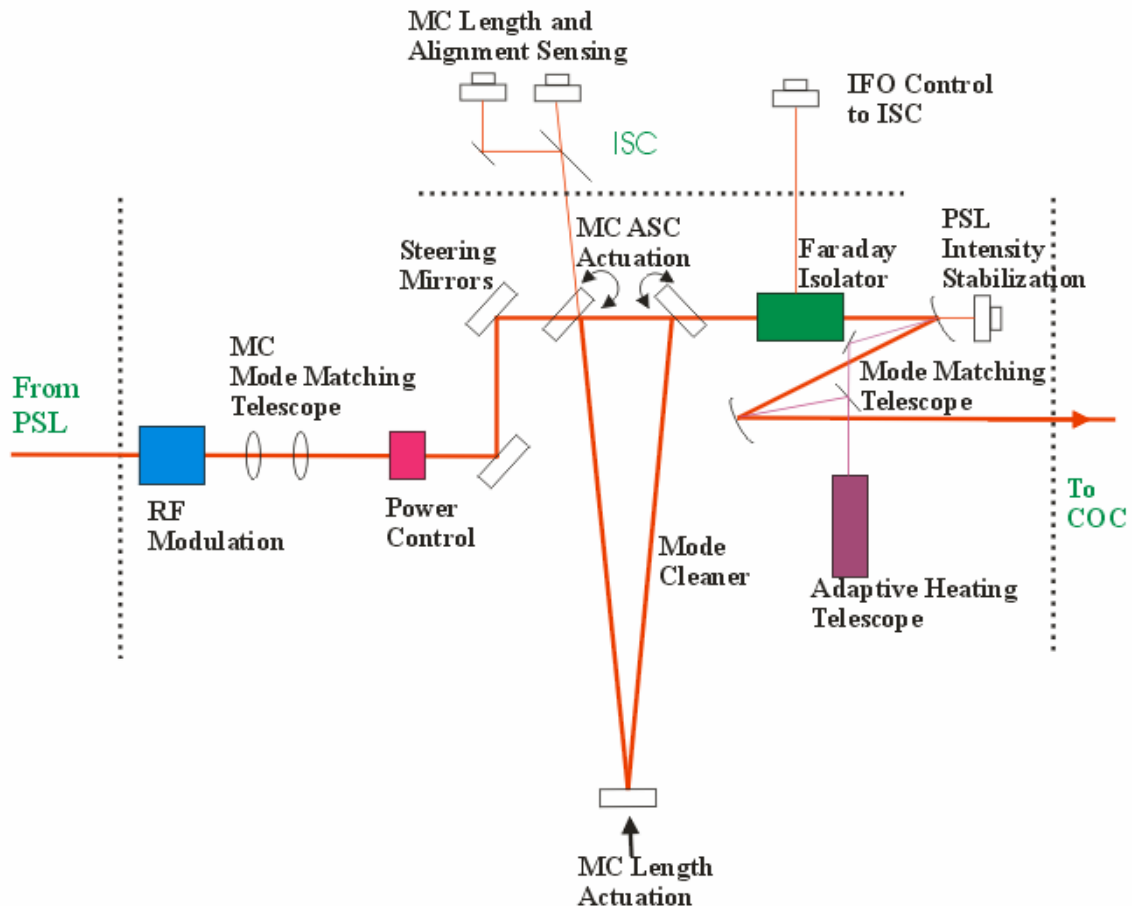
MC Length and Alignment Sensing

IFO Control to ISC

ISC

Steering Mirrors

MC ASC Actuation

Faraday Isolator

PSL Intensity Stabilization

MC Mode Matching Telescope

From PSL

Mode Matching Telescope

RF Modulation

Power Control

Mode Cleaner

To COC

Adaptive Heating Telescope

MC Length Actuation